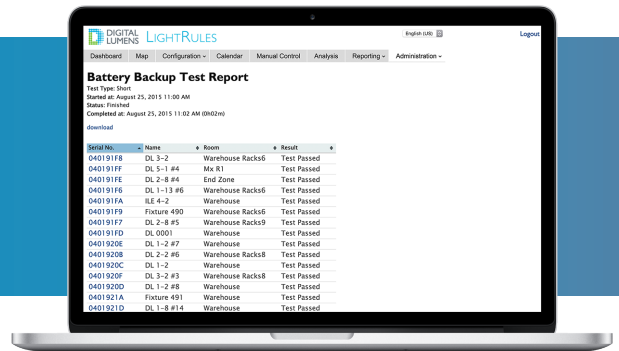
DIGITAL LUMENS LIGHTRULES

English (US)

Logout

Dashboard Map Configuration Calendar Manual Control Analysis Reporting Administration

Battery Backup Test Report

Test Type: Short
Started at: August 25, 2015 11:00 AM
Status: Finished
Completed at: August 25, 2015 11:02 AM (0h02m)

download

| Serial No. | Name | Room | Result |
|---|---|---|---|
| 040191F8 | DL 3-2 | Warehouse Racks6 | Test Passed |
| 040191FF | DL 5-1 #4 | Mx R1 | Test Passed |
| 040191FE | DL 2-8 #4 | End Zone | Test Passed |
| 040191F6 | DL 1-13 #6 | Warehouse Racks6 | Test Passed |
| 040191FA | ILE 4-2 | Warehouse | Test Passed |
| 040191F9 | Fixture 490 | Warehouse Racks6 | Test Passed |
| 040191F7 | DL 2-8 #5 | Warehouse Racks9 | Test Passed |
| 040191FD | DL 0001 | Warehouse | Test Passed |
| 0401920E | DL 1-2 #7 | Warehouse | Test Passed |
| 0401920B | DL 2-2 #6 | Warehouse Racks8 | Test Passed |
| 0401920C | DL 1-2 | Warehouse | Test Passed |
| 0401920F | DL 3-2 #3 | Warehouse Racks8 | Test Passed |
| 0401920D | DL 1-2 #8 | Warehouse | Test Passed |
| 0401921A | Fixture 491 | Warehouse | Test Passed |
| 0401921D | DL 1-8 #14 | Warehouse | Test Passed |